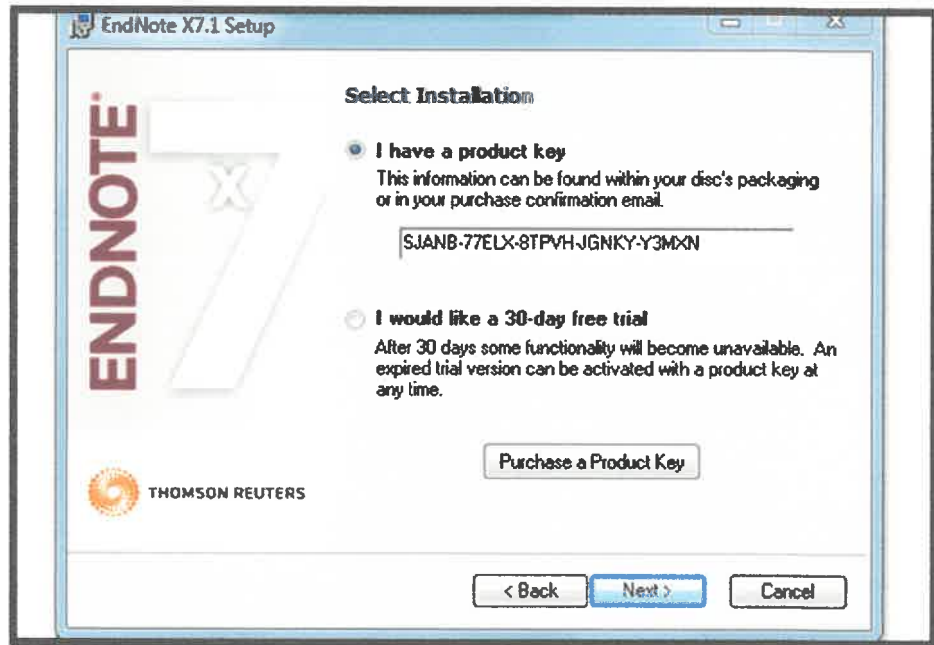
EndNote X7.1 Setup

ENDNOTE X7

Select Installation

I have a product key
This information can be found within your disc's packaging or in your purchase confirmation email.

SJANB-77ELX-8TPVH-JGNKY-Y3MXN

I would like a 30-day free trial
After 30 days some functionality will become unavailable. An expired trial version can be activated with a product key at any time.

Purchase a Product Key

THOMSON REUTERS

< Back
Next >
Cancel